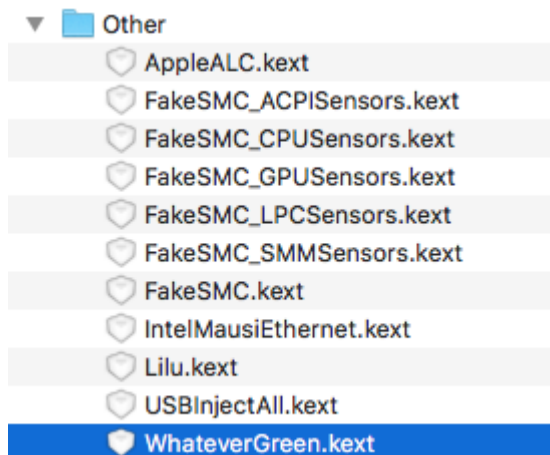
Other
AppleALC.kext
FakeSMC_ACPISensors.kext
FakeSMC_CPUSensors.kext
FakeSMC_GPUSensors.kext
FakeSMC_LPCSensors.kext
FakeSMC_SMMSensors.kext
FakeSMC.kext
IntelMausiEthernet.kext
Lilu.kext
USBInjectAll.kext
WhateverGreen.kext